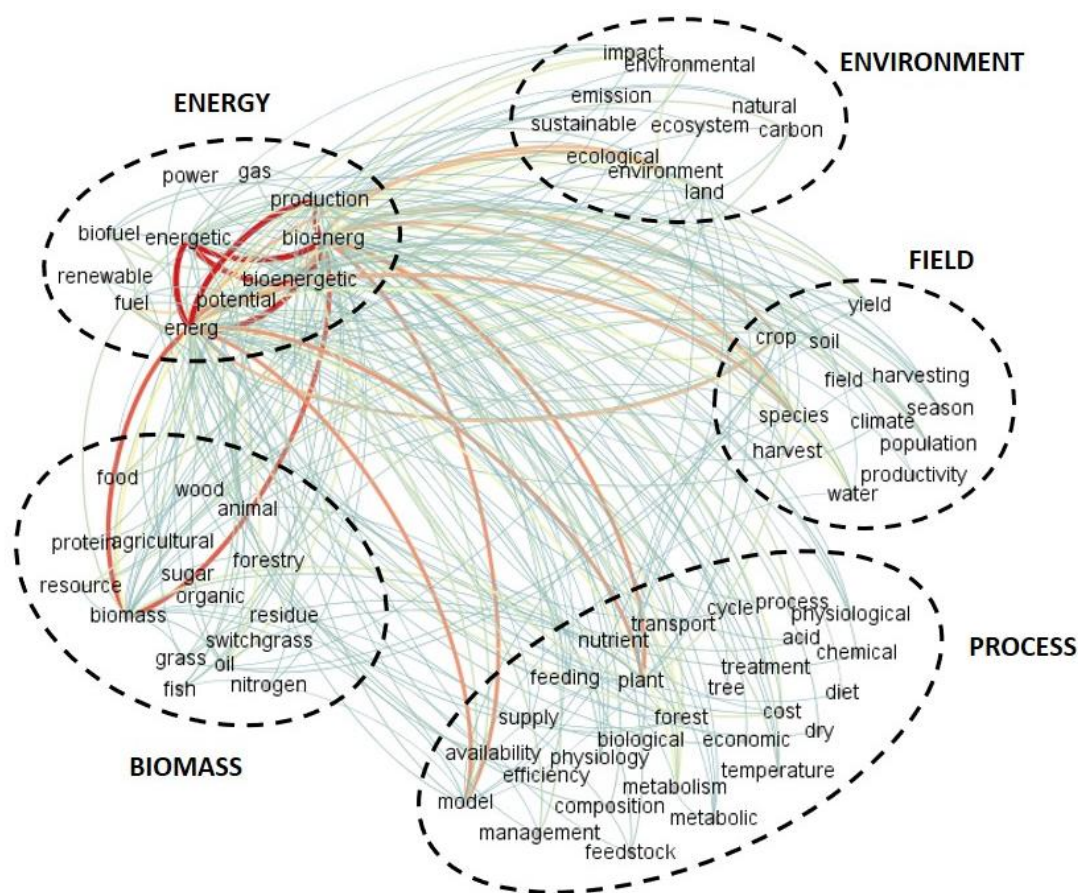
ENVIRONMENT

impact
environmental
emission
natural
sustainable
ecosystem
carbon
ecological
environment
land

ENERGY

power
gas
production
biofuel
energetic
bioenerg
renewable
bioenergetic
fuel
potential
energ

FIELD

yield
crop
soil
field
harvesting
species
climate
season
harvest
population
productivity
water

food
wood
animal
proteiragricultural
forestry
resource
sugar
organic
biomass
residue
switchgrass
grass
oil
fish
nitrogen

BIOMASS

PROCESS

cycle
process
physiological
transport
nutrient
acid
chemical
treatment
feeding
plant
tree
diet
supply
forest
cost
dry
biological
economic
availability
physiology
efficiency
temperature
metabolism
model
composition
metabolic
management
feedstock